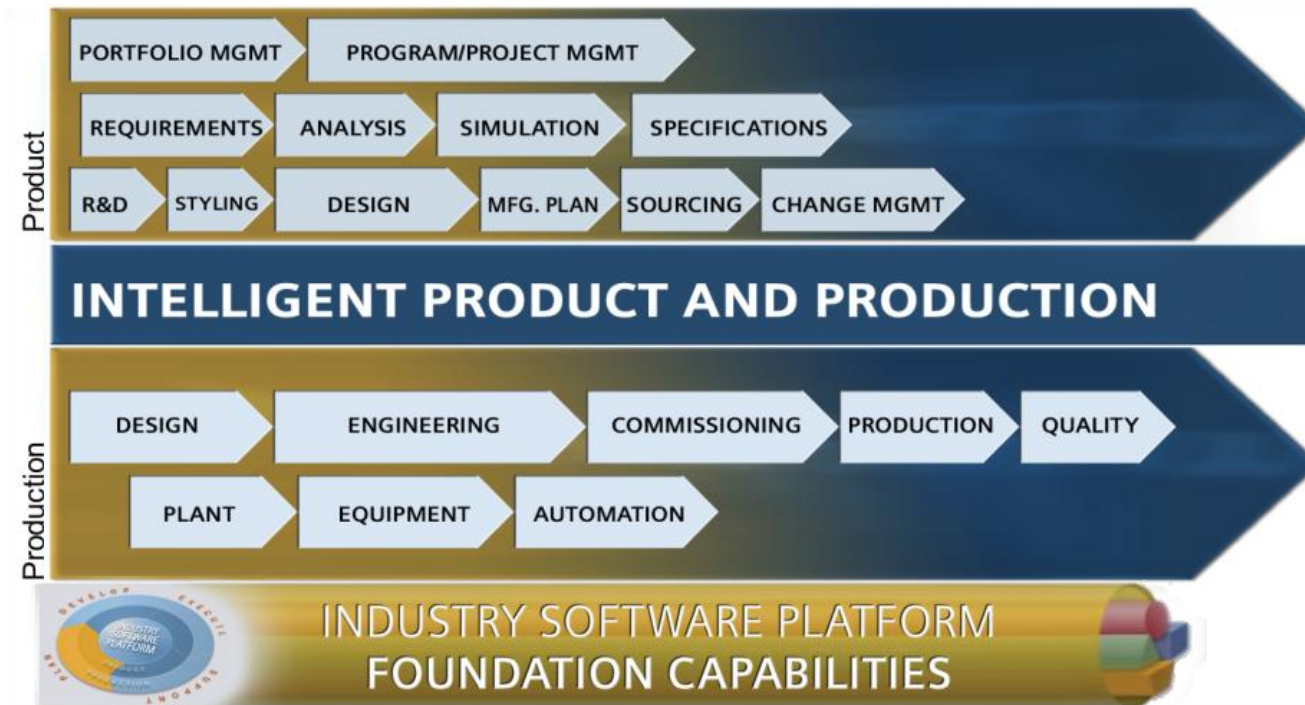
Product

PORTFOLIO MGMT PROGRAM/PROJECT MGMT

REQUIREMENTS ANALYSIS SIMULATION SPECIFICATIONS

R&D STYLING DESIGN MFG. PLAN SOURCING CHANGE MGMT

INTELLIGENT PRODUCT AND PRODUCTION

Production

DESIGN ENGINEERING COMMISSIONING PRODUCTION QUALITY

PLANT EQUIPMENT AUTOMATION

DEVELOP EXECUTE SUPPORT PLAN INDUSTRY SOFTWARE PLATFORM PRODUCT PRODUCTION

INDUSTRY SOFTWARE PLATFORM
FOUNDATION CAPABILITIES